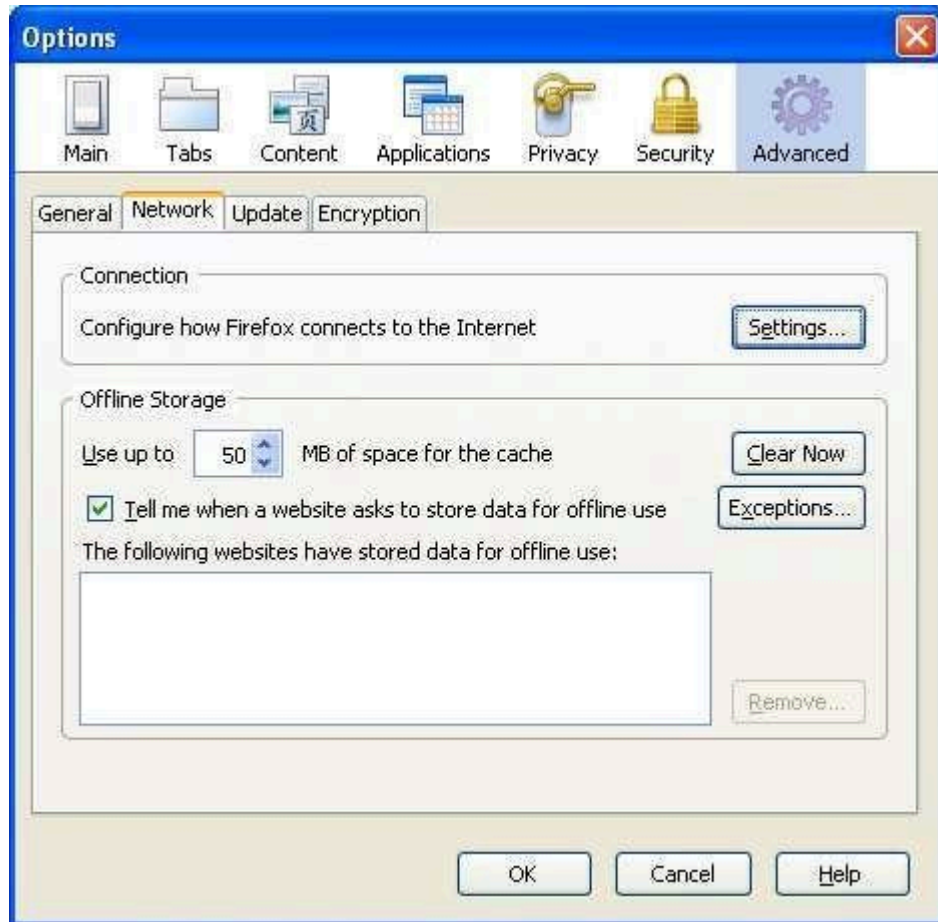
Options

Main
Tabs
Content
Applications
Privacy
Security
Advanced

General
Network
Update
Encryption

Connection

Configure how Firefox connects to the Internet

Settings...

Offline Storage

Use up to 50 MB of space for the cache

Clear Now

☑ Tell me when a website asks to store data for offline use

Exceptions...

The following websites have stored data for offline use:

Remove...

OK
Cancel
Help